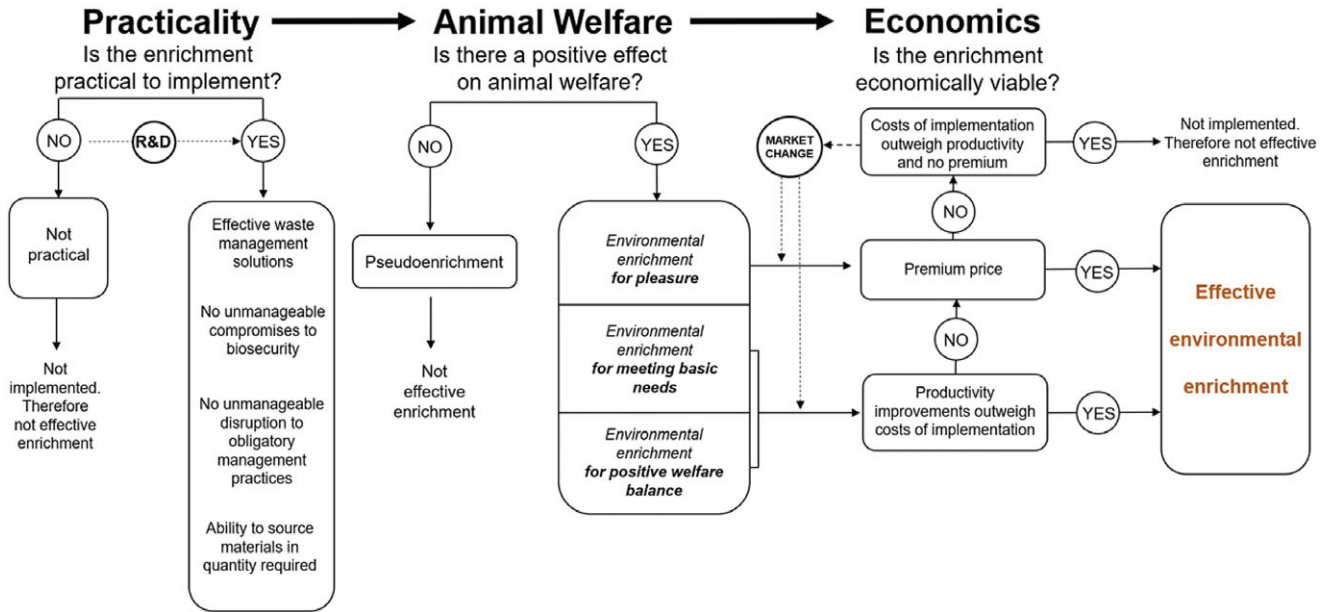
Practicality
Is the enrichment practical to implement?

NO

R&D

YES

Not practical

Not implemented. Therefore not effective enrichment

Effective waste management solutions

No unmanageable compromises to biosecurity

No unmanageable disruption to obligatory management practices

Ability to source materials in quantity required

Animal Welfare
Is there a positive effect on animal welfare?

NO

YES

Pseudoenrichment

Not effective enrichment

Environmental enrichment for pleasure

Environmental enrichment for meeting basic needs

Environmental enrichment for positive welfare balance

Economics
Is the enrichment economically viable?

MARKET CHANGE

Costs of implementation outweigh productivity and no premium

YES

Not implemented. Therefore not effective enrichment

NO

Premium price

YES

NO

Productivity improvements outweigh costs of implementation

YES

Effective environmental enrichment